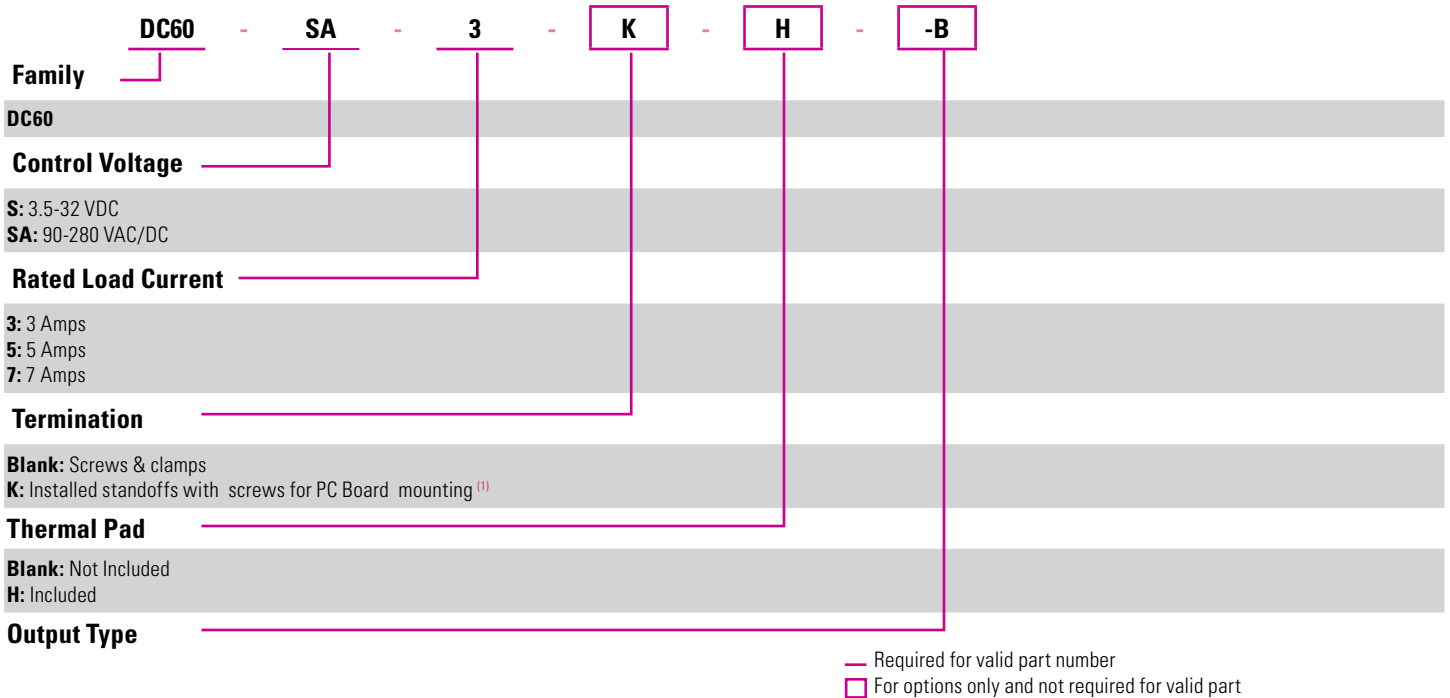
DC60 - SA - 3 - K - H - -B

Family

DC60

Control Voltage

S: 3.5-32 VDC
SA: 90-280 VAC/DC

Rated Load Current

3: 3 Amps
5: 5 Amps
7: 7 Amps

Termination

Blank: Screws & clamps
K: Installed standoffs with screws for PC Board mounting $^{(1)}$

Thermal Pad

Blank: Not Included
H: Included

Output Type

Required for valid part number
For options only and not required for valid part